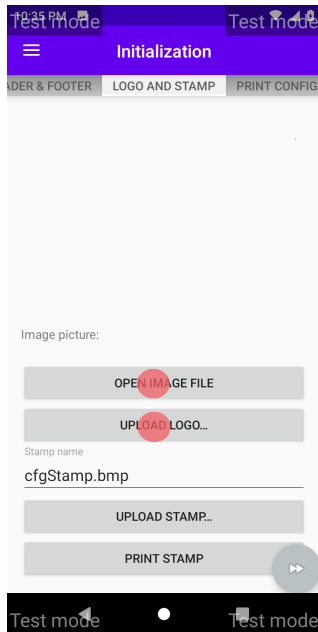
10:35 PM
Test mode
Test mode
Initialization
ADER & FOOTER
LOGO AND STAMP
PRINT CONFIG
Image picture:
OPEN IMAGE FILE
UPLOAD LOGO...
Stamp name
cfgStamp.bmp
UPLOAD STAMP...
PRINT STAMP
Test mode
Test mode